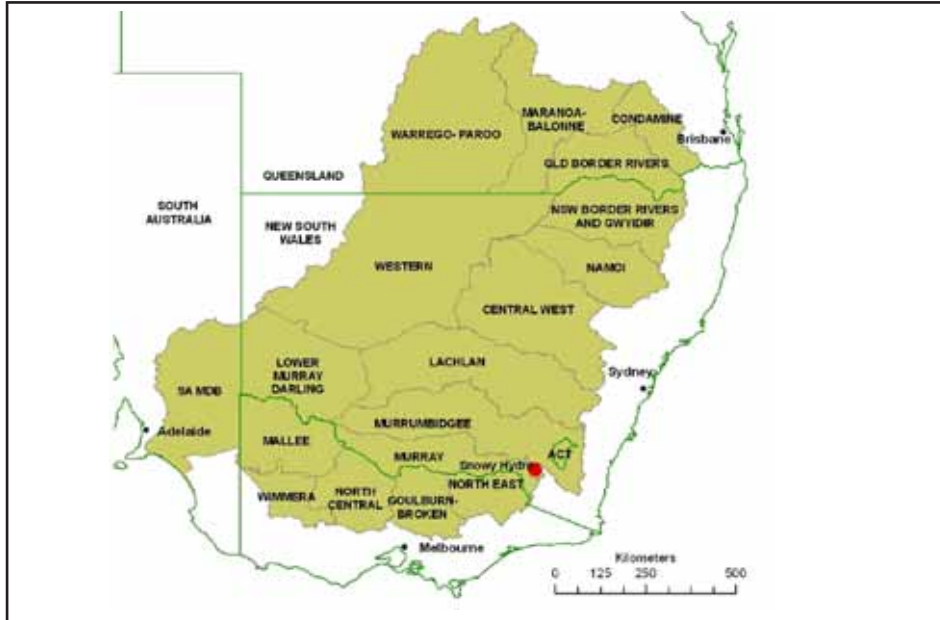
WARREGO- PAROO
MARANOA-BALONNE
CONDAMINE
Brisbane
QUEENSLAND
QLD BORDER RIVERS
SOUTH AUSTRALIA
NEW SOUTH WALES
NSW BORDER RIVERS AND GWYDIR
WESTERN
NAMOI
CENTRAL WEST
LOWER MURRAY DARLING
LACHLAN
SA MDB
Sydney
MURRUMBIDGEE
Adelaide
MALLEE
MURRAY
Snowy Hydro
ACT
NORTH EAST
WIMMERA
NORTH CENTRAL
GOULBURN-BROKEN
Melbourne
Kilometers
0 125 250 500